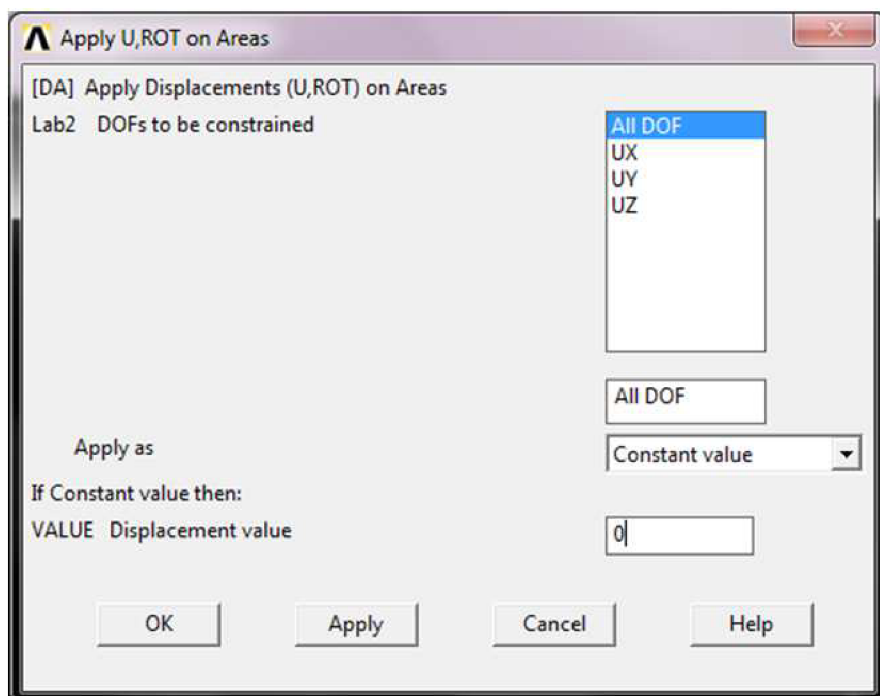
Apply U,ROT on Areas

[DA] Apply Displacements (U,ROT) on Areas

Lab2 DOFs to be constrained

All DOF
UX
UY
UZ

All DOF

Apply as

Constant value

If Constant value then:

VALUE Displacement value

0

OK

Apply

Cancel

Help